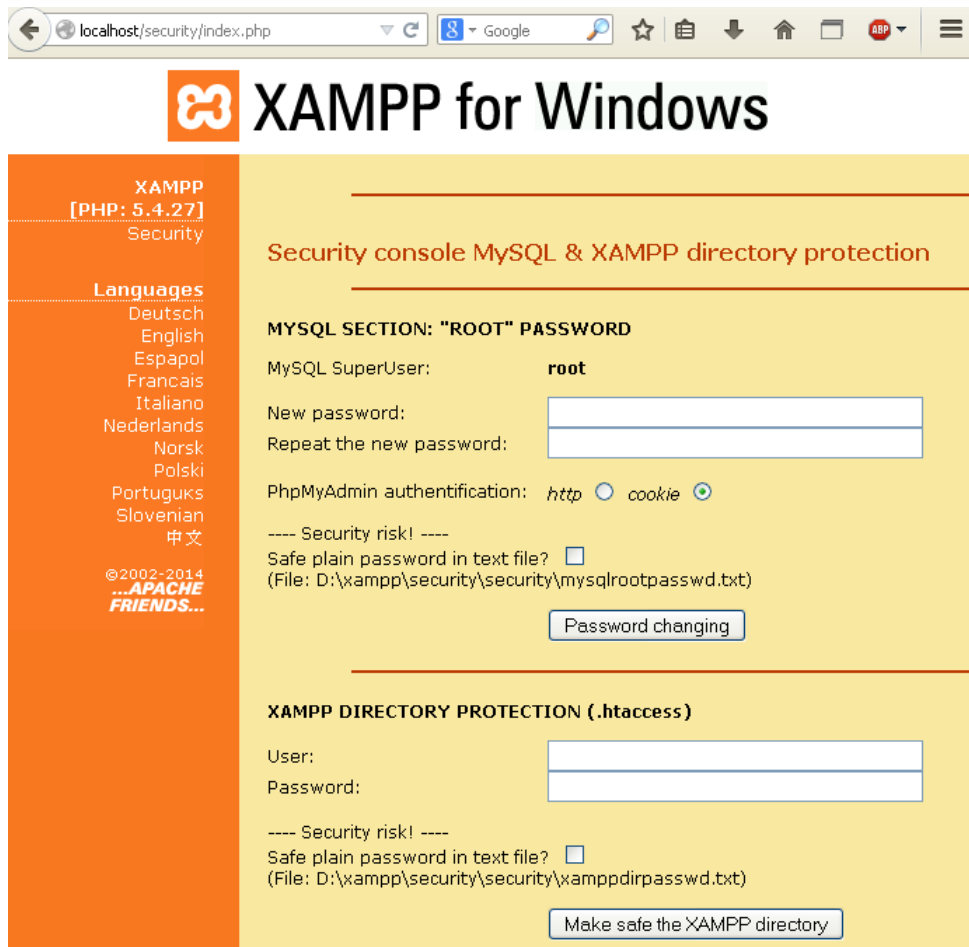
localhost/security/index.php

Google

ABP

XAMPP for Windows

XAMPP
[PHP: 5.4.27]
Security

Languages
Deutsch
English
Espapol
Francais
Italiano
Nederlands
Norsk
Polski
Portuguкs
Slovenian
中文

©2002-2014
...APACHE
FRIENDS...

Security console MySQL & XAMPP directory protection

MYSQL SECTION: "ROOT" PASSWORD

MySQL SuperUser: root

New password:
Repeat the new password:

PhpMyAdmin authentification: http cookie

---- Security risk! ----
Safe plain password in text file?
(File: D:\xampp\security\security\mysqlrootpasswd.txt)

Password changing

XAMPP DIRECTORY PROTECTION (.htaccess)

User:
Password:

---- Security risk! ----
Safe plain password in text file?
(File: D:\xampp\security\security\xamppdirpasswd.txt)

Make safe the XAMPP directory